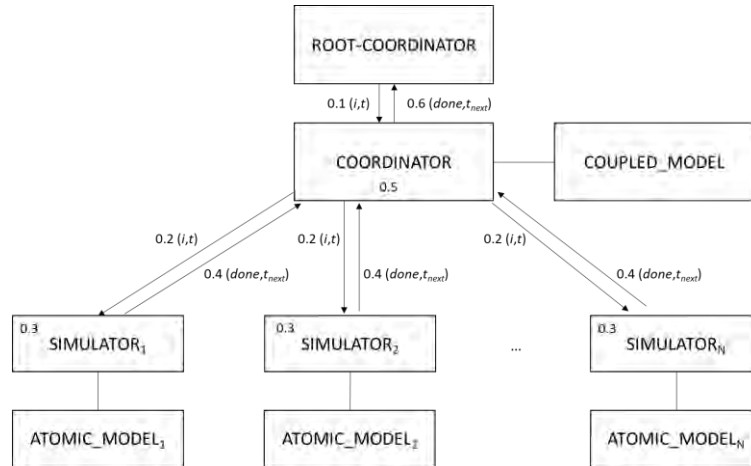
ROOT-COORDINATOR

0.1 $(i,t)$

0.6 $(done,t_{next})$

COORDINATOR

0.5

COUPLED_MODEL

0.2 $(i,t)$

0.4 $(done,t_{next})$

0.2 $(i,t)$

0.4 $(done,t_{next})$

0.2 $(i,t)$

0.4 $(done,t_{next})$

0.3

SIMULATOR$_1$

0.3

SIMULATOR$_2$

...

0.3

SIMULATOR$_N$

ATOMIC_MODEL$_1$

ATOMIC_MODEL$_2$

ATOMIC_MODEL$_N$